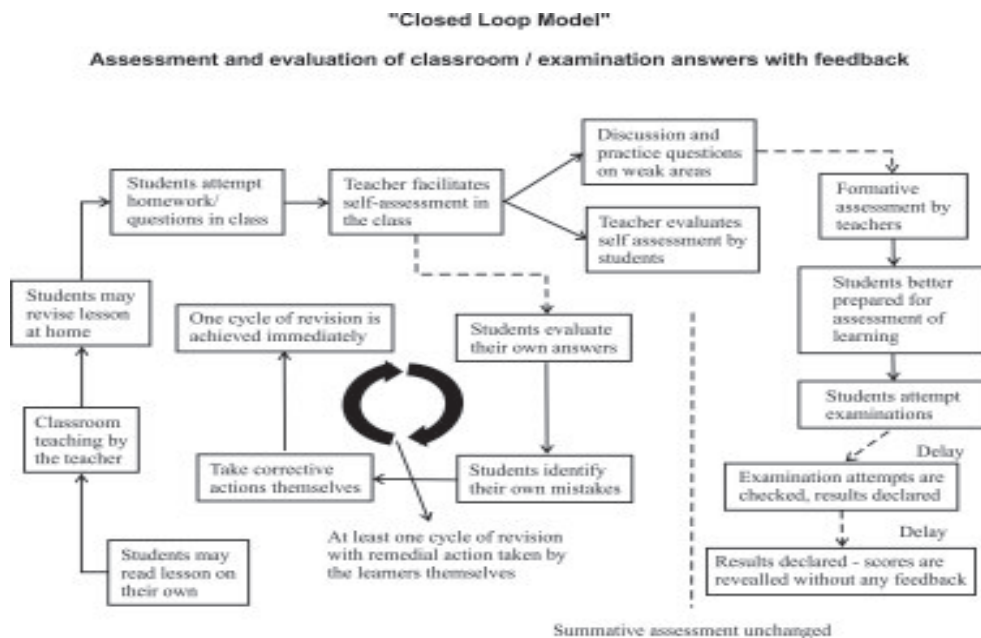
"Closed Loop Model"

Assessment and evaluation of classroom / examination answers with feedback

Students may read lesson on their own

Classroom teaching by the teacher

Students may revise lesson at home

Students attempt homework/ questions in class

Teacher facilitates self-assessment in the class

Discussion and practice questions on weak areas

Teacher evaluates self assessment by students

Students evaluate their own answers

Students identify their own mistakes

Take corrective actions themselves

One cycle of revision is achieved immediately

At least one cycle of revision with remedial action taken by the learners themselves

Formative assessment by teachers

Students better prepared for assessment of learning

Students attempt examinations

Delay

Examination attempts are checked, results declared

Delay

Results declared - scores are revealled without any feedback

Summative assessment unchanged